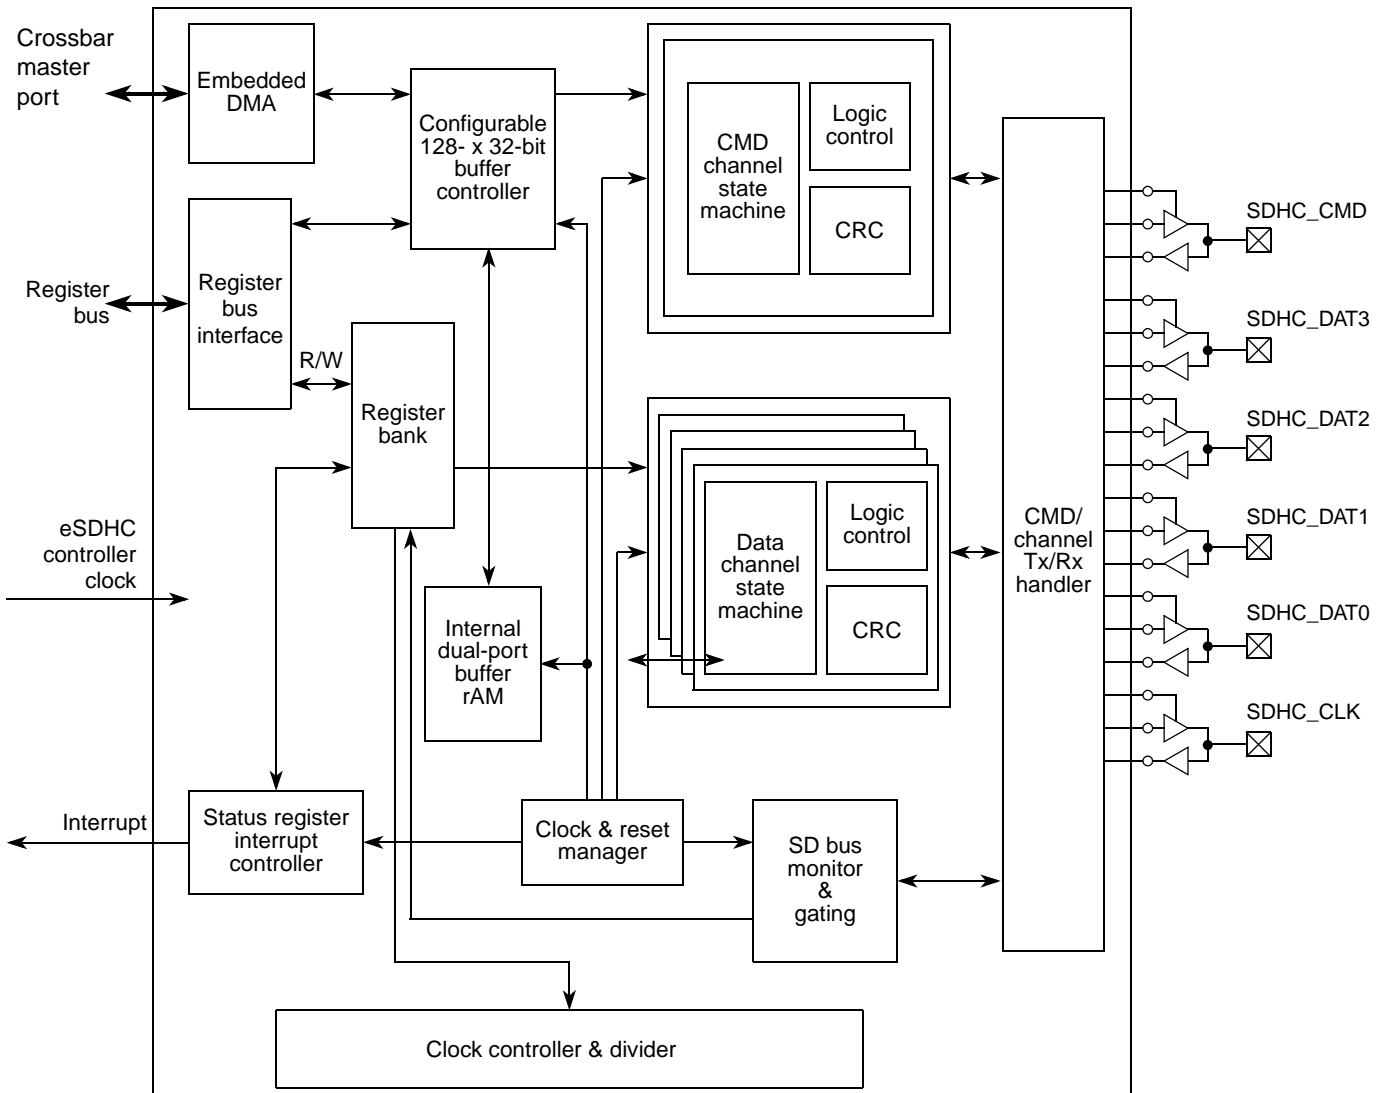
Crossbar master port

Embedded DMA

Configurable 128- x 32-bit buffer controller

CMD channel state machine

Logic control

CRC

Register bus

Register bus interface

R/W

Register bank

SDHC_CMD

SDHC_DAT3

SDHC_DAT2

SDHC_DAT1

SDHC_DAT0

SDHC_CLK

Data channel state machine

Logic control

CRC

CMD/ channel Tx/Rx handler

eSDHC controller clock

Internal dual-port buffer rAM

Interrupt

Status register interrupt controller

Clock & reset manager

SD bus monitor & gating

Clock controller & divider